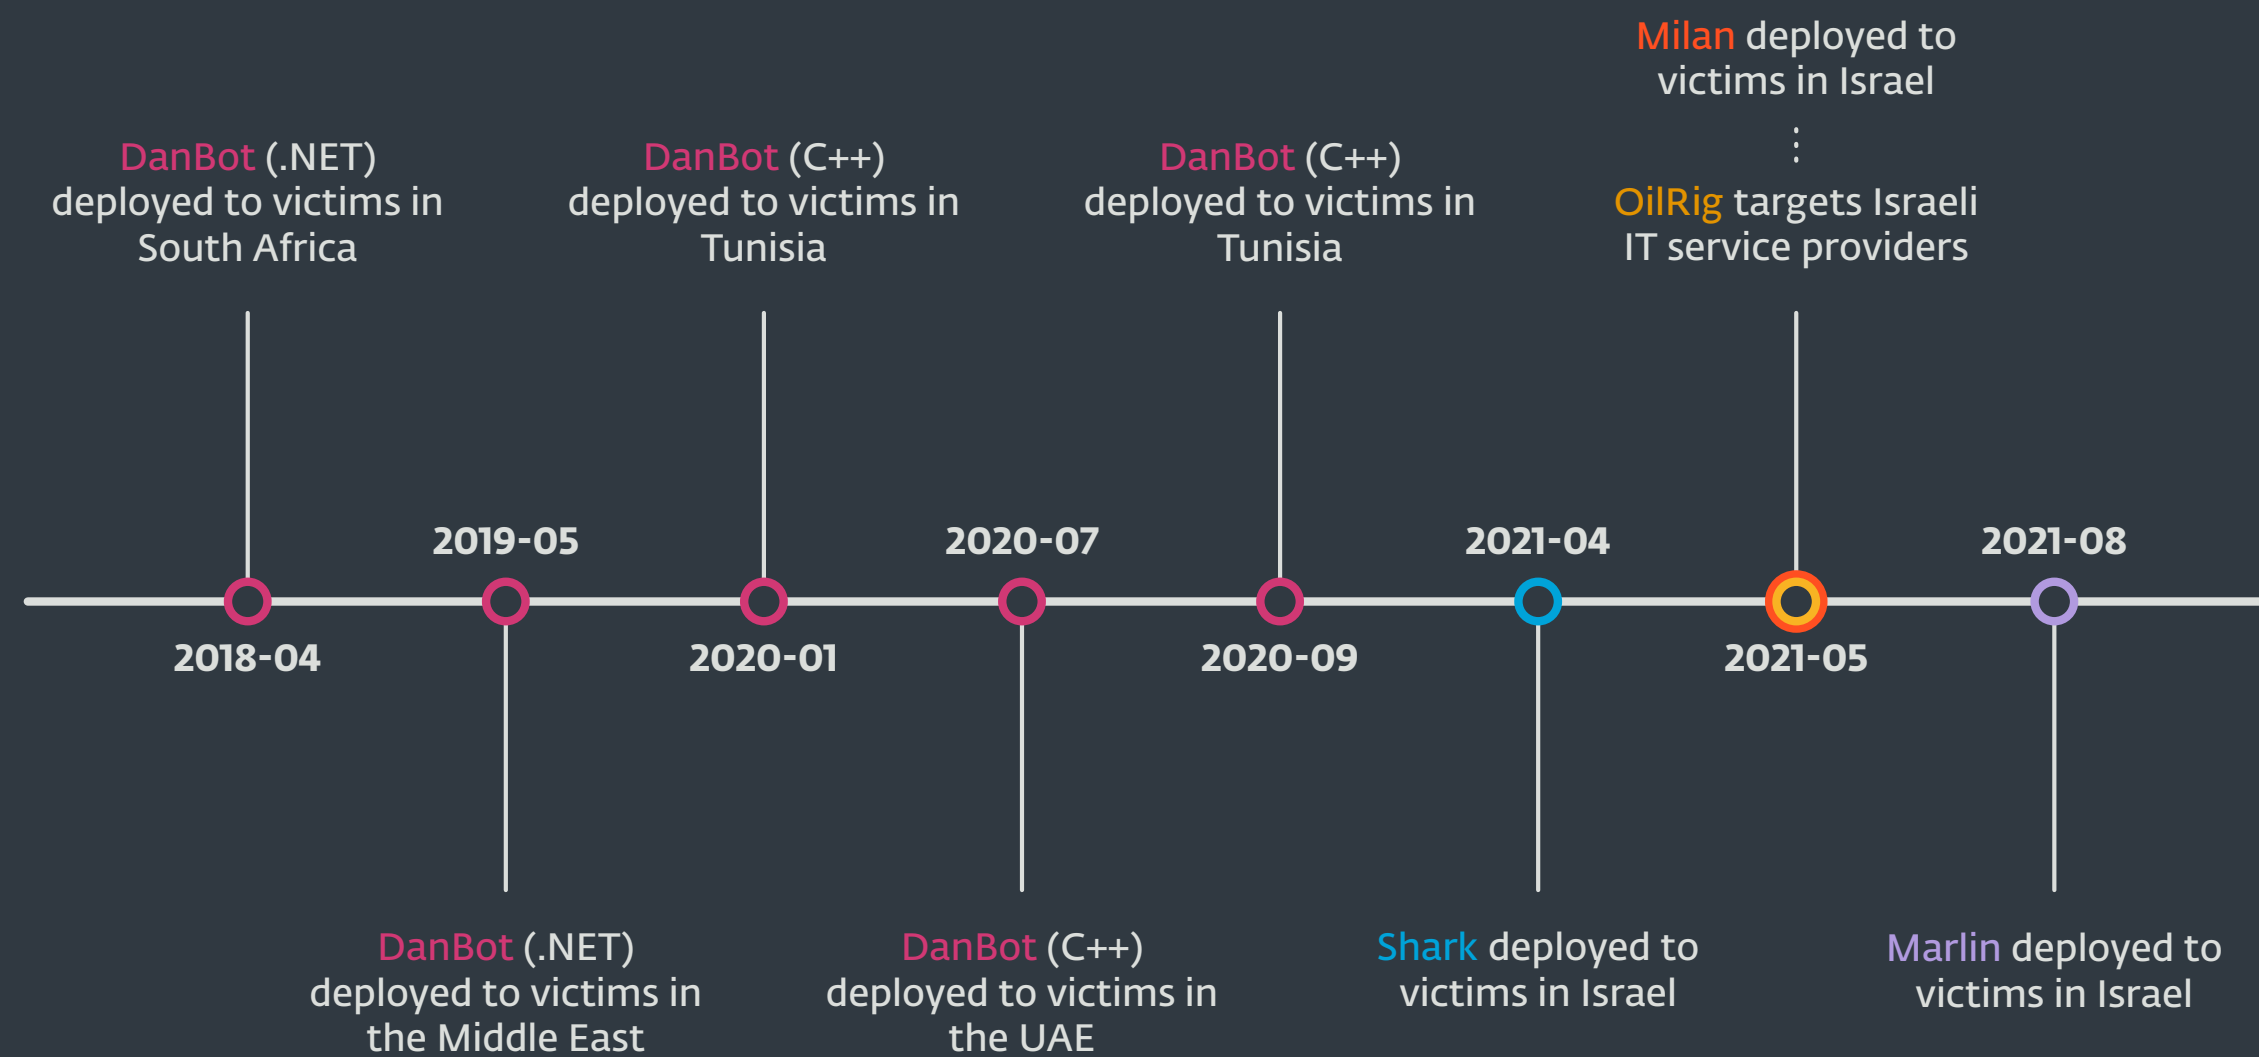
Milan deployed to victims in Israel

DanBot (.NET) deployed to victims in South Africa

DanBot (C++) deployed to victims in Tunisia

DanBot (C++) deployed to victims in Tunisia

OilRig targets Israeli IT service providers

2019-05

2020-07

2021-04

2021-08

2018-04

2020-01

2020-09

2021-05

DanBot (.NET) deployed to victims in the Middle East

DanBot (C++) deployed to victims in the UAE

Shark deployed to victims in Israel

Marlin deployed to victims in Israel